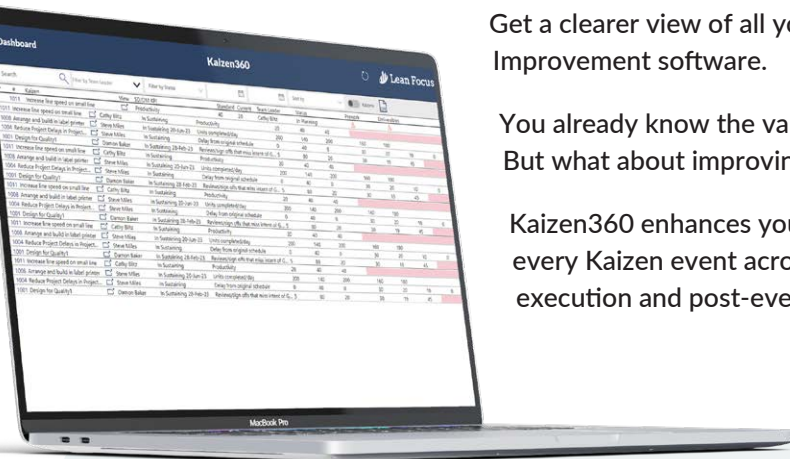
Get a clearer view of all yo
Improvement software.

You already know the va
But what about improvin

Kaizen360 enhances you
every Kaizen event acro
execution and post-eve

Dashboard

Kaizen360

Lean Focus

Search

Filter by Team leader

Filter by Status

| Kaizen | | | Status | Standard | Current | Team Leader | Status |
|---|---|---|---|---|---|---|---|
| 1011 Increase line speed on small line | | Cathy Biltz | Productivity | | | | |
| 1008 Arrange and build in label printer | | Steve Miles | In Sustaining 20-Jun-23 | Units completed/day | | Cathy Biltz | In Planning |
| 1004 Reduce Project Delays in Project... | | Steve Miles | In Sustaining | Delay from original schedule | | | |
| 1001 Design for Quality1 | | Damon Baker | In Sustaining 28-Feb-23 | Reviews/sign offs that miss intent of G... | | | |
| 1011 Increase line speed on small line | | Cathy Biltz | In Sustaining | Productivity | | | |
| 1008 Arrange and build in label printer | | Steve Miles | In Sustaining 20-Jun-23 | Units completed/day | | | |
| 1004 Reduce Project Delays in Project... | | Steve Miles | In Sustaining | Delay from original schedule | | | |
| 1001 Design for Quality1 | | Damon Baker | In Sustaining 28-Feb-23 | Reviews/sign offs that miss intent of G... | | | |

MacBook Pro